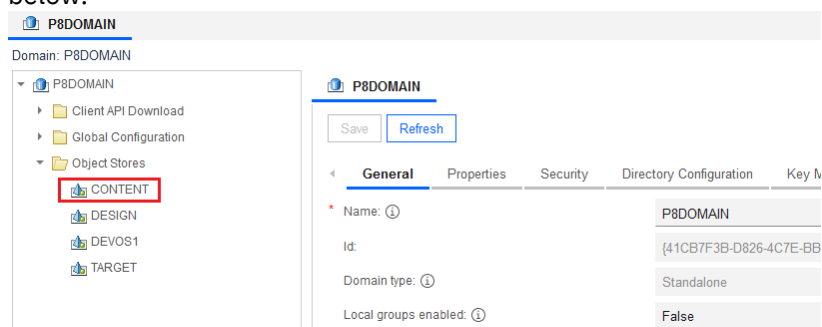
below:

P8DOMAIN

Domain: P8DOMAIN

P8DOMAIN
Client API Download
Global Configuration
Object Stores
CONTENT
DESIGN
DEVOS1
TARGET

P8DOMAIN

Save Refresh

General Properties Security Directory Configuration Key M

* Name: ⓘ P8DOMAIN

Id: {41CB7F3B-D826-4C7E-BB

Domain type: ⓘ Standalone

Local groups enabled: ⓘ False